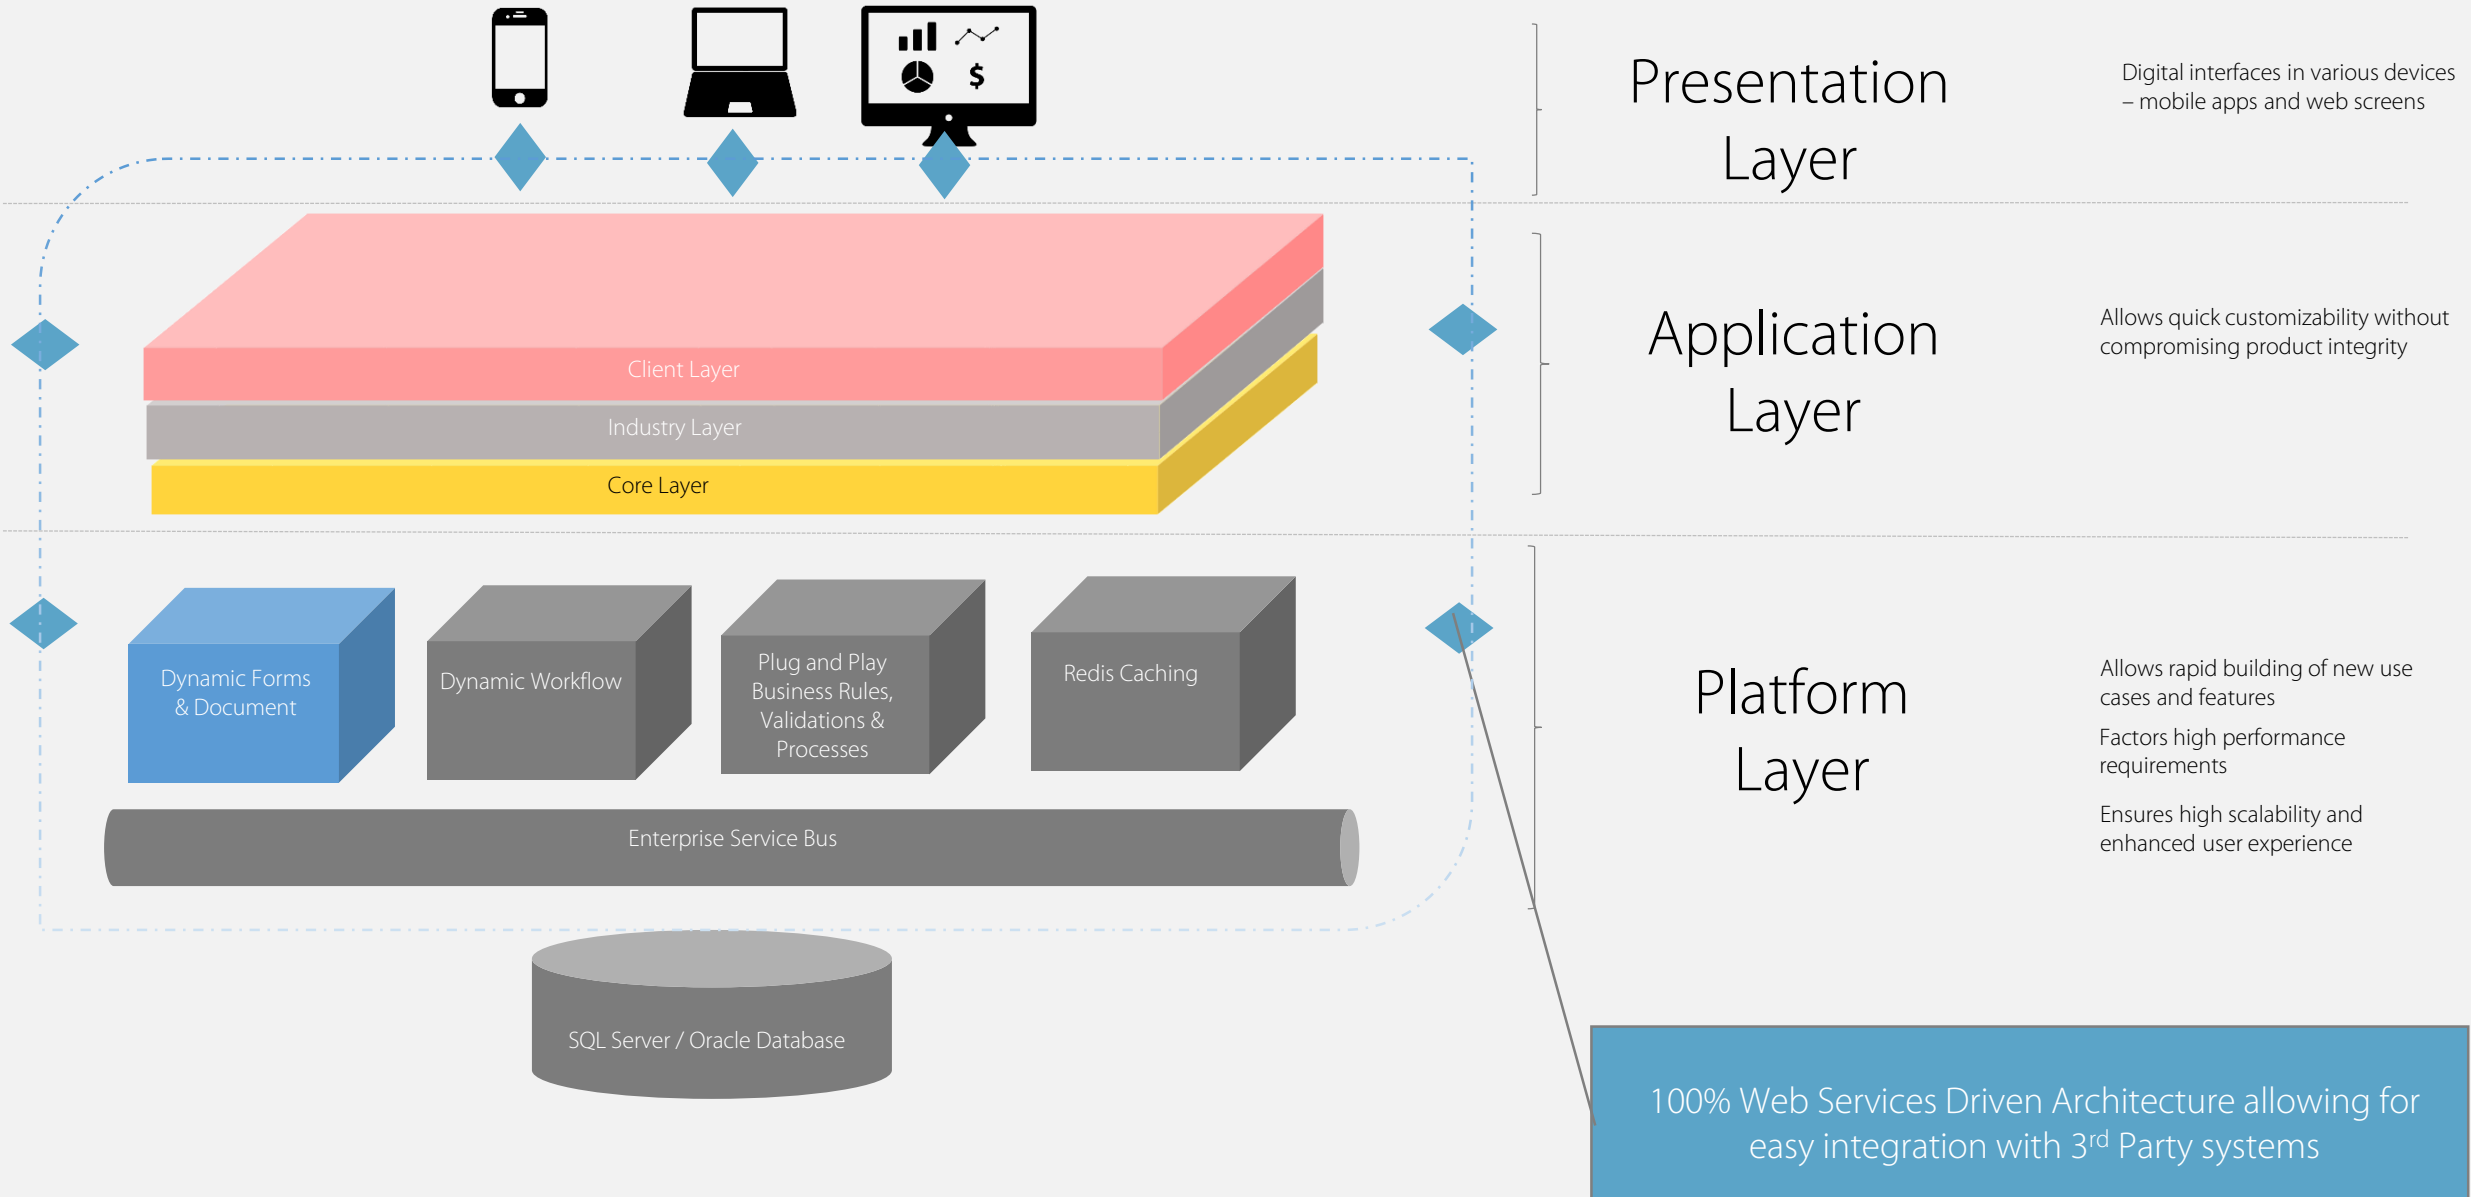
$

Presentation Layer

Digital interfaces in various devices – mobile apps and web screens

Client Layer

Industry Layer

Core Layer

Application Layer

Allows quick customizability without compromising product integrity

Dynamic Forms & Document

Dynamic Workflow

Plug and Play Business Rules, Validations & Processes

Redis Caching

Enterprise Service Bus

Platform Layer

Allows rapid building of new use cases and features

Factors high performance requirements

Ensures high scalability and enhanced user experience

SQL Server / Oracle Database

100% Web Services Driven Architecture allowing for easy integration with 3$^{rd}$ Party systems